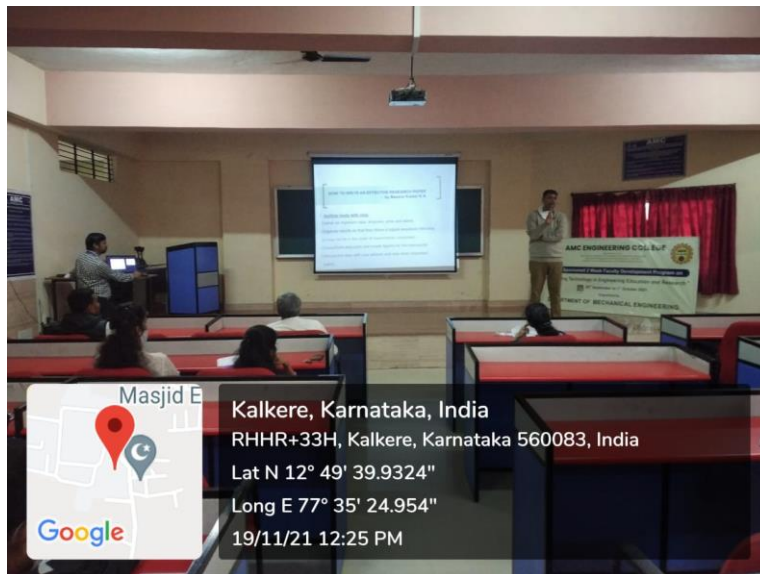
HOW TO WRITE AN EFFECTIVE RESEARCH PAPER

AMC ENGINEERING COLLEGE

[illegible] Week Faculty Development Program on

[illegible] Technology in Engineering Education and Research

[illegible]MENT OF MECHANICAL ENGINEERING

Masjid E

Google

Kalkere, Karnataka, India
RHHR+33H, Kalkere, Karnataka 560083, India
Lat N 12° 49' 39.9324"
Long E 77° 35' 24.954"
19/11/21 12:25 PM